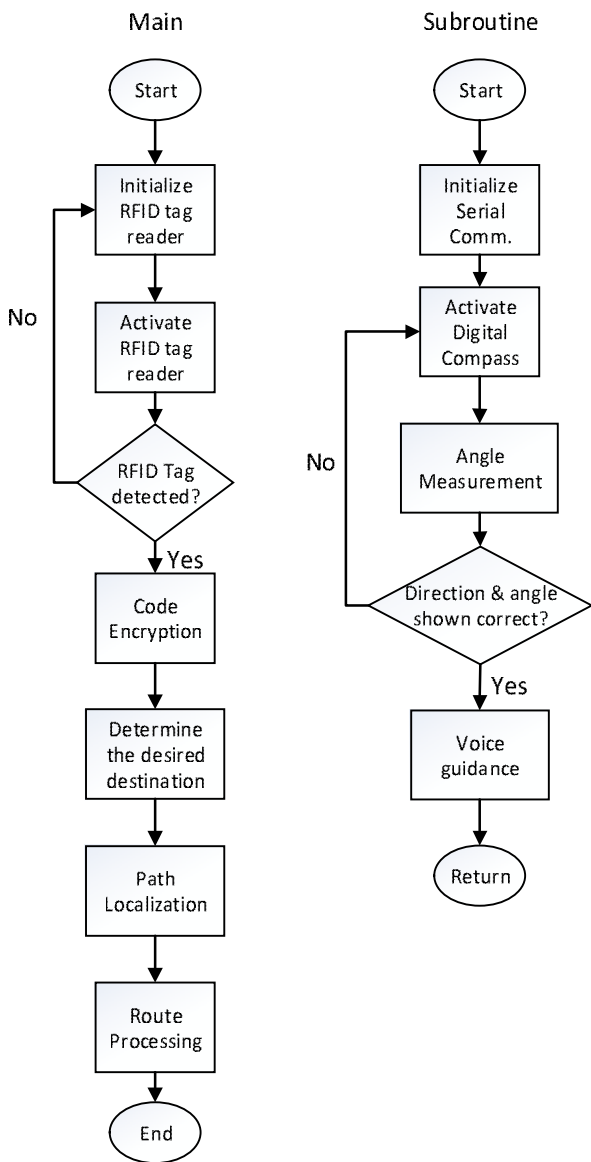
Main

Start

Initialize RFID tag reader

No

Activate RFID tag reader

RFID Tag detected?

Yes

Code Encryption

Determine the desired destination

Path Localization

Route Processing

End

Subroutine

Start

Initialize Serial Comm.

Activate Digital Compass

No

Angle Measurement

Direction & angle shown correct?

Yes

Voice guidance

Return